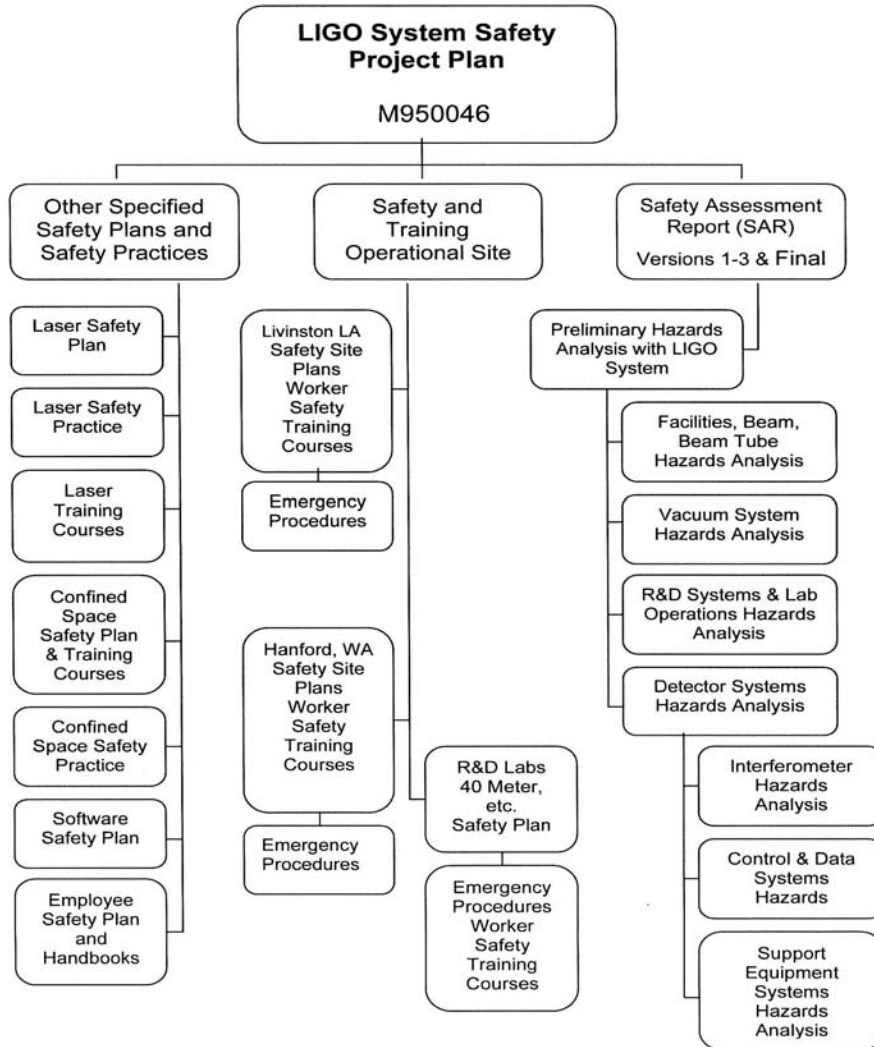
LIGO System Safety Project Plan

M950046

Other Specified Safety Plans and Safety Practices

Laser Safety Plan

Laser Safety Practice

Laser Training Courses

Confined Space Safety Plan & Training Courses

Confined Space Safety Practice

Software Safety Plan

Employee Safety Plan and Handbooks

Safety and Training Operational Site

Livinston LA Safety Site Plans Worker Safety Training Courses

Emergency Procedures

Hanford, WA Safety Site Plans Worker Safety Training Courses

Emergency Procedures

R&D Labs 40 Meter, etc. Safety Plan

Emergency Procedures Worker Safety Training Courses

Safety Assessment Report (SAR)

Versions 1-3 & Final

Preliminary Hazards Analysis with LIGO System

Facilities, Beam, Beam Tube Hazards Analysis

Vacuum System Hazards Analysis

R&D Systems & Lab Operations Hazards Analysis

Detector Systems Hazards Analysis

Interferometer Hazards Analysis

Control & Data Systems Hazards

Support Equipment Systems Hazards Analysis